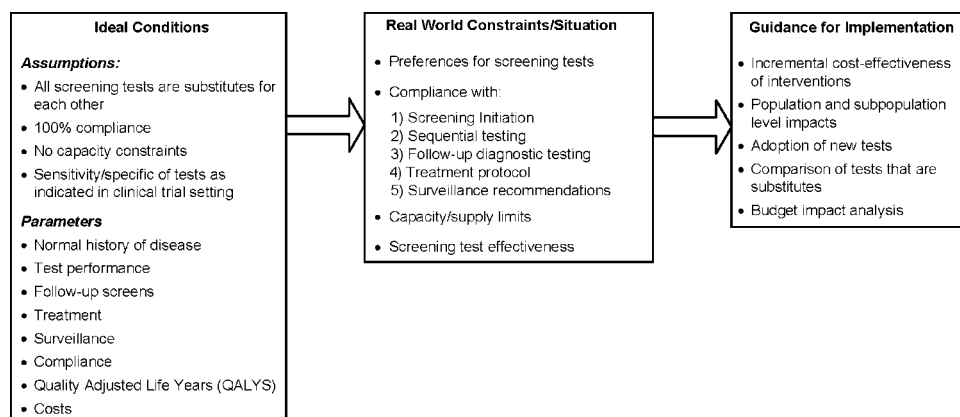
Ideal Conditions

Assumptions:

• All screening tests are substitutes for each other
• 100% compliance
• No capacity constraints
• Sensitivity/specific of tests as indicated in clinical trial setting

Parameters

• Normal history of disease
• Test performance
• Follow-up screens
• Treatment
• Surveillance
• Compliance
• Quality Adjusted Life Years (QALYS)
• Costs

Real World Constraints/Situation

• Preferences for screening tests
• Compliance with:
1) Screening Initiation
2) Sequential testing
3) Follow-up diagnostic testing
4) Treatment protocol
5) Surveillance recommendations
• Capacity/supply limits
• Screening test effectiveness

Guidance for Implementation

• Incremental cost-effectiveness of interventions
• Population and subpopulation level impacts
• Adoption of new tests
• Comparison of tests that are substitutes
• Budget impact analysis